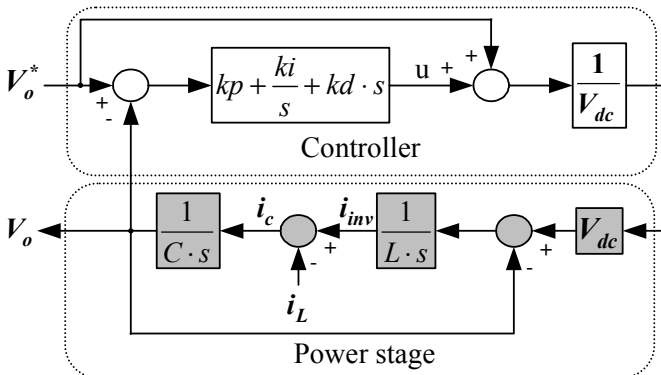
$V_o^*$

+

-

$kp + \frac{ki}{s} + kd \cdot s$

u +

+

$\frac{1}{V_{dc}}$

Controller

$V_o$

$\frac{1}{C \cdot s}$

$i_c$

-

+

$i_{inv}$

$\frac{1}{L \cdot s}$

+

-

$V_{dc}$

$i_L$

Power stage